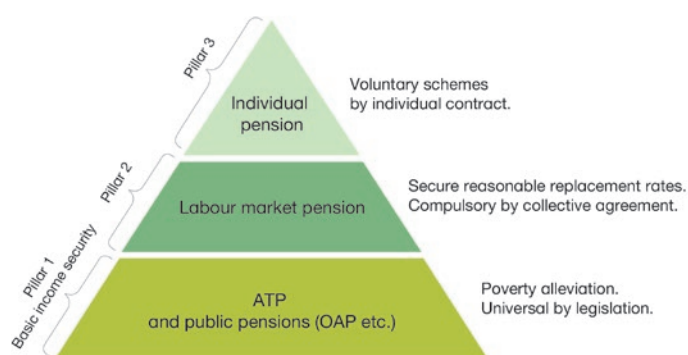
Pillar 3

Individual pension

Voluntary schemes by individual contract.

Pillar 2

Labour market pension

Secure reasonable replacement rates. Compulsory by collective agreement.

Pillar 1
Basic income security

ATP and public pensions (OAP etc.)

Poverty alleviation. Universal by legislation.